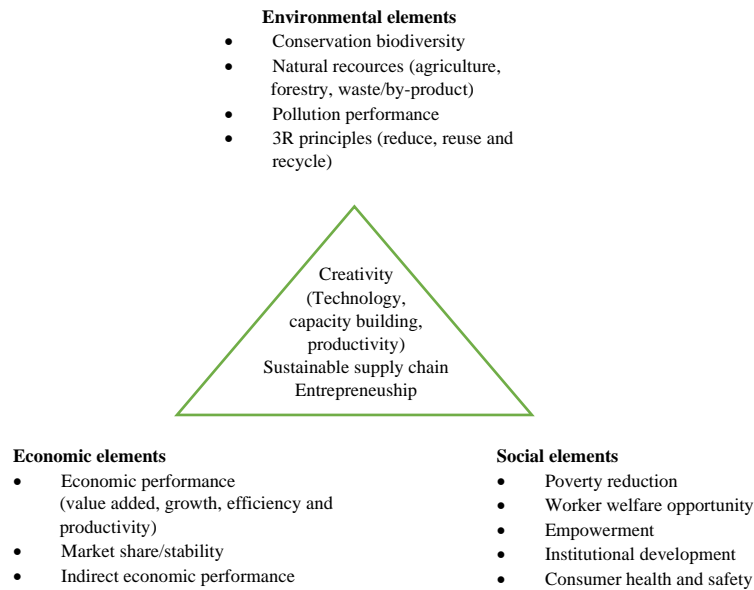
**Environmental elements**
- Conservation biodiversity
- Natural recources (agriculture, forestry, waste/by-product)
- Pollution performance
- 3R principles (reduce, reuse and recycle)

Creativity
(Technology, capacity building, productivity)
Sustainable supply chain
Entrepreneuship

**Economic elements**
- Economic performance (value added, growth, efficiency and productivity)
- Market share/stability
- Indirect economic performance

**Social elements**
- Poverty reduction
- Worker welfare opportunity
- Empowerment
- Institutional development
- Consumer health and safety